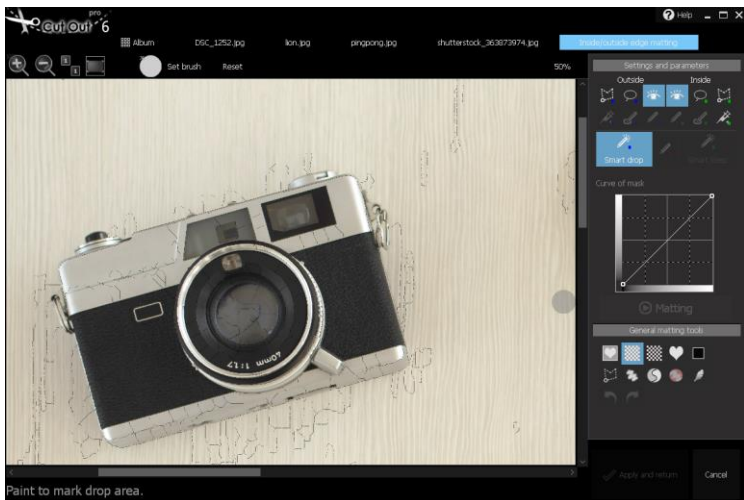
Cut Out pro 6

Help

Album DSC_1252.jpg lion.jpg pingpong.jpg shutterstock_363873974.jpg Inside/outside edge matting

Set brush Reset 50%

Settings and parameters

Outside Inside

Smart drop Smart tree

Curve of mask

Matting

General matting tools

40mm 1:1.7

Apply and return Cancel

Paint to mark drop area.